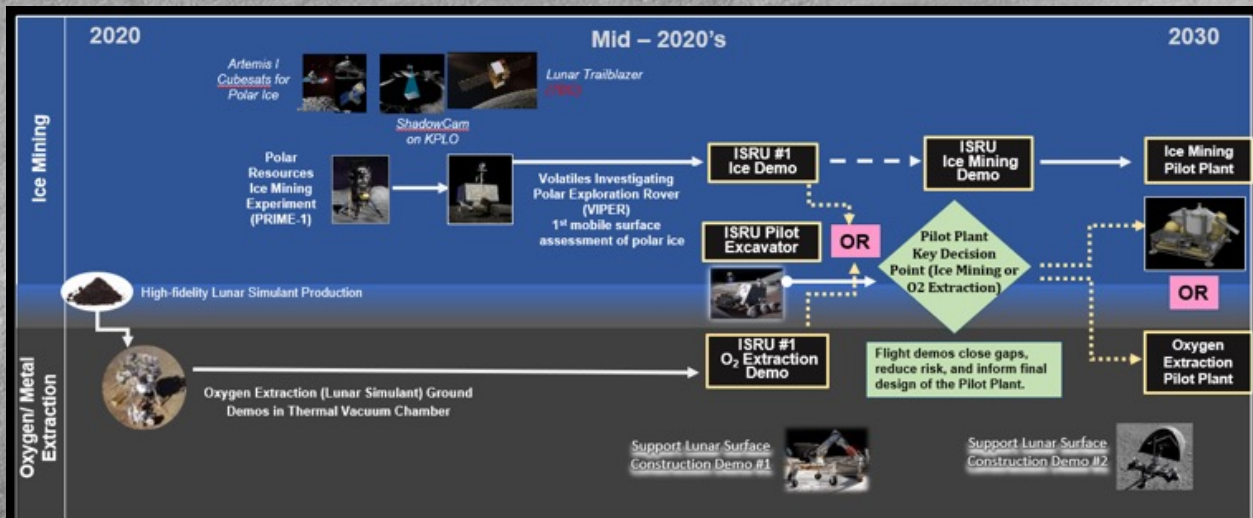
2020

Mid – 2020's

2030

Ice Mining

Artemis I Cubesats for Polar Ice

ShadowCam on KPLO

Lunar Trailblazer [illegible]

Polar Resources Ice Mining Experiment (PRIME-1)

Volatiles Investigating Polar Exploration Rover (VIPER) 1$^{st}$ mobile surface assessment of polar ice

ISRU #1 Ice Demo

ISRU Ice Mining Demo

Ice Mining Pilot Plant

ISRU Pilot Excavator

OR

Pilot Plant Key Decision Point (Ice Mining or O2 Extraction)

OR

High-fidelity Lunar Simulant Production

Oxygen/ Metal Extraction

Oxygen Extraction (Lunar Simulant) Ground Demos in Thermal Vacuum Chamber

ISRU #1 $O_2$ Extraction Demo

Flight demos close gaps, reduce risk, and inform final design of the Pilot Plant.

Oxygen Extraction Pilot Plant

Support Lunar Surface Construction Demo #1

Support Lunar Surface Construction Demo #2